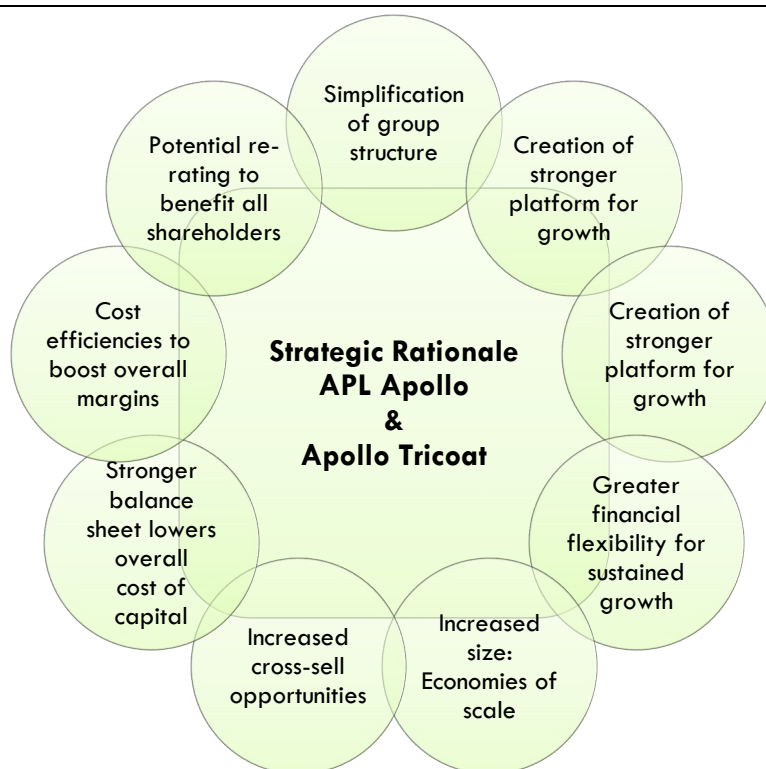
Strategic Rationale
APL Apollo
&
Apollo Tricoat

Simplification of group structure

Creation of stronger platform for growth

Creation of stronger platform for growth

Greater financial flexibility for sustained growth

Increased size: Economies of scale

Increased cross-sell opportunities

Stronger balance sheet lowers overall cost of capital

Cost efficiencies to boost overall margins

Potential rerating to benefit all shareholders